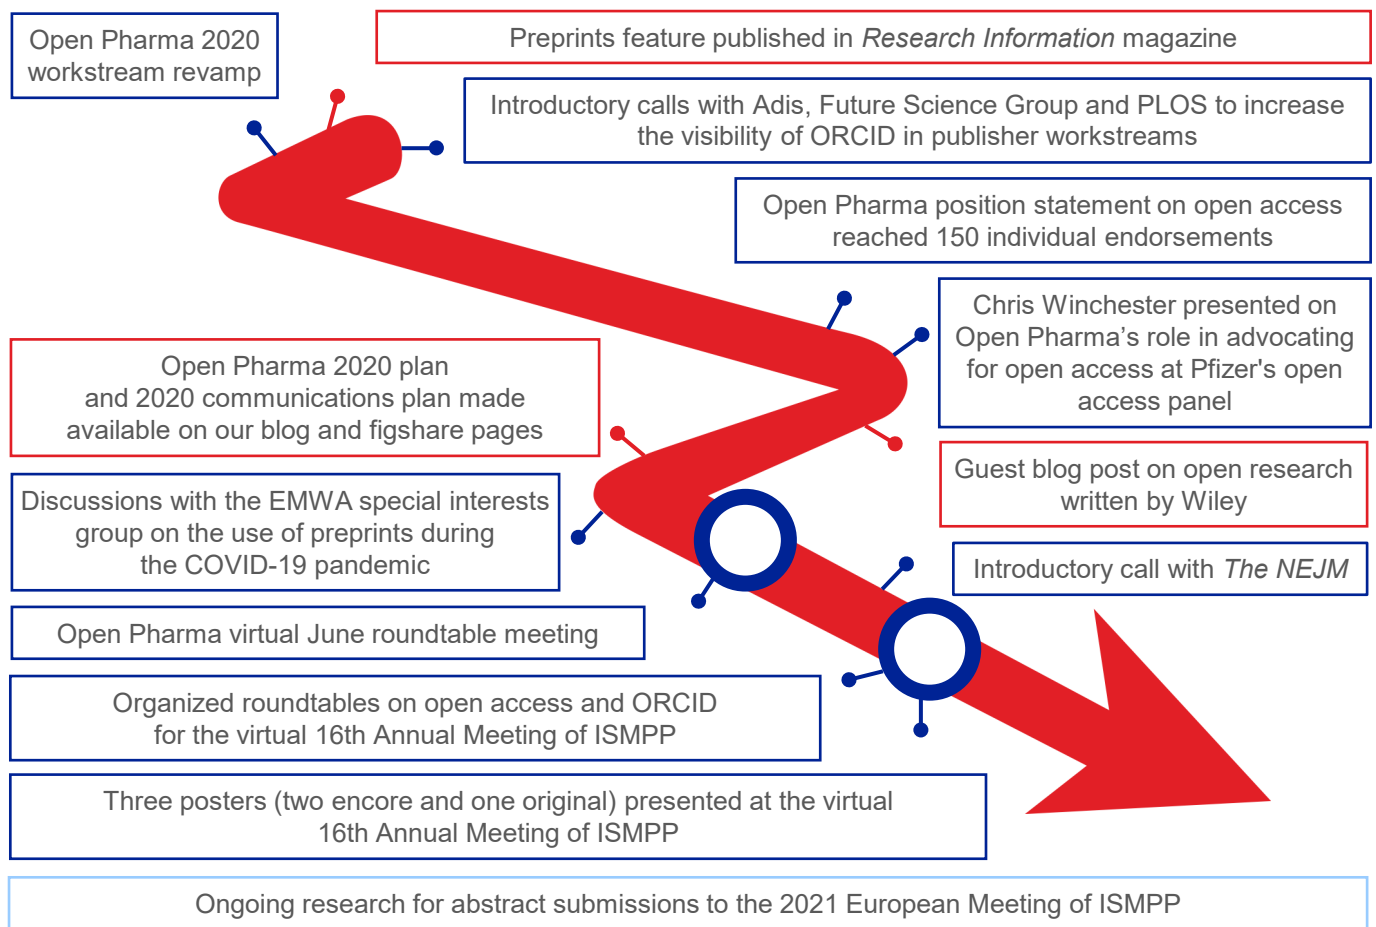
Open Pharma 2020 workstream revamp

Preprints feature published in *Research Information* magazine

Introductory calls with Adis, Future Science Group and PLOS to increase the visibility of ORCID in publisher workstreams

Open Pharma position statement on open access reached 150 individual endorsements

Chris Winchester presented on Open Pharma's role in advocating for open access at Pfizer's open access panel

Open Pharma 2020 plan and 2020 communications plan made available on our blog and figshare pages

Guest blog post on open research written by Wiley

Discussions with the EMWA special interests group on the use of preprints during the COVID-19 pandemic

Introductory call with *The NEJM*

Open Pharma virtual June roundtable meeting

Organized roundtables on open access and ORCID for the virtual 16th Annual Meeting of ISMPP

Three posters (two encore and one original) presented at the virtual 16th Annual Meeting of ISMPP

Ongoing research for abstract submissions to the 2021 European Meeting of ISMPP